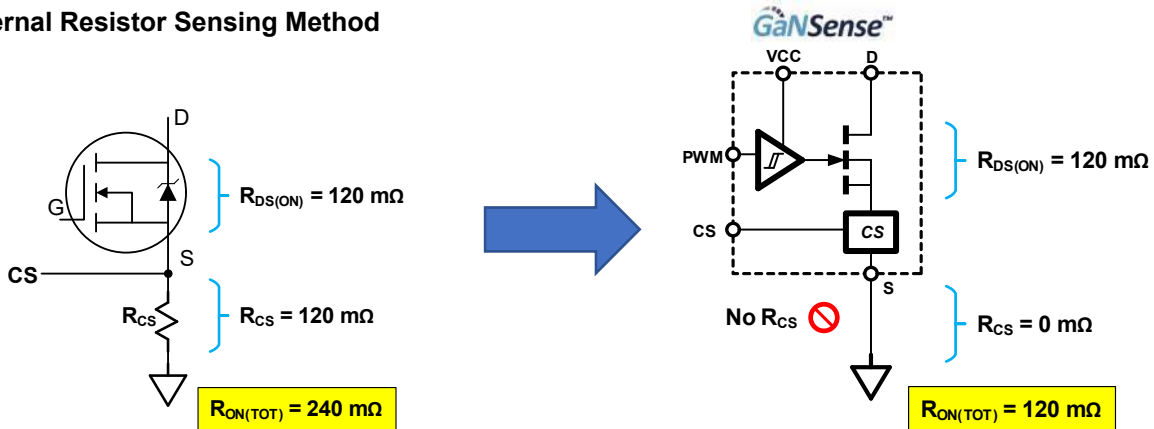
ernal Resistor Sensing Method

D

G

$R_{DS(ON)}$ = 120 mΩ

S

CS

$R_{CS}$

$R_{CS}$ = 120 mΩ

$R_{ON(TOT)}$ = 240 mΩ

GaNSense™

VCC

D

PWM

$R_{DS(ON)}$ = 120 mΩ

CS

CS

S

No $R_{CS}$

$R_{CS}$ = 0 mΩ

$R_{ON(TOT)}$ = 120 mΩ